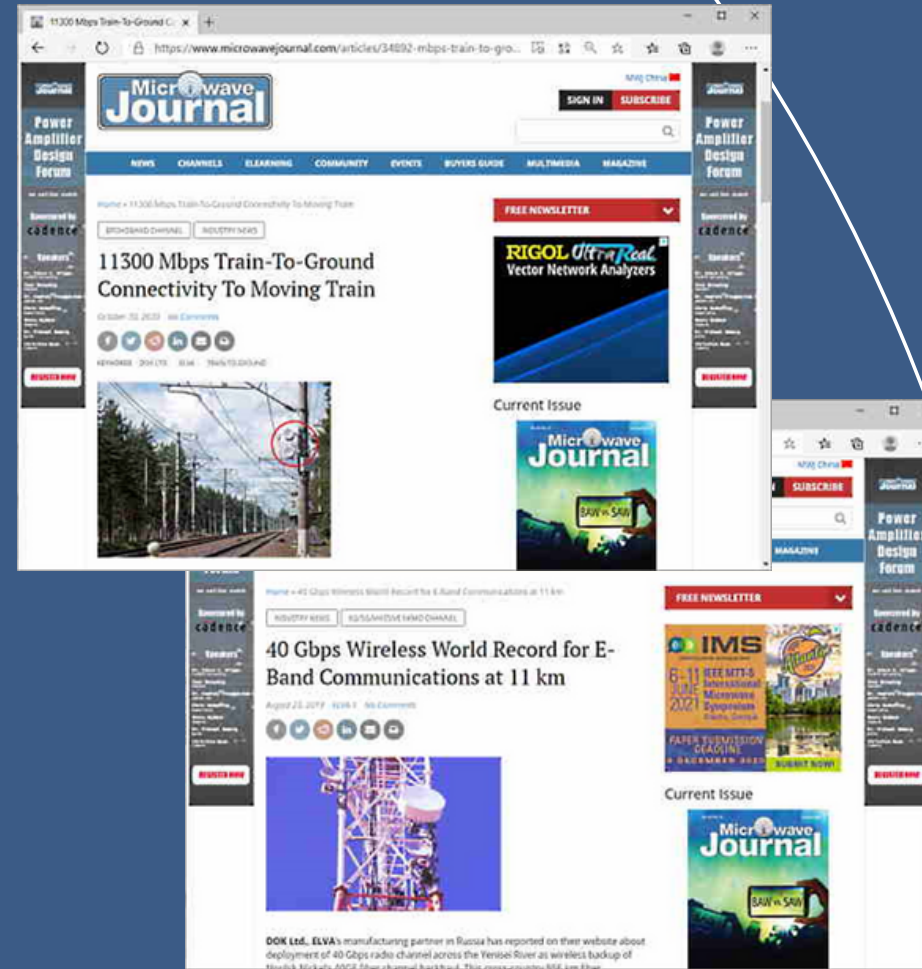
11300 Mbps Train-To-Ground C ×

https://www.microwavejournal.com/articles/34892-mbps-train-to-gro...

Microwave Journal

MWJ China

SIGN IN SUBSCRIBE

NEWS CHANNELS ELEARNING COMMUNITY EVENTS BUYERS GUIDE MULTIMEDIA MAGAZINE

Power Amplifier Design Forum

cadence

REGISTER NOW

Home » 11300 Mbps Train-To-Ground Connectivity To Moving Train

BROADBAND CHANNEL INDUSTRY NEWS

11300 Mbps Train-To-Ground Connectivity To Moving Train

October 30, 2020 No Comments

FREE NEWSLETTER

RIGOL UltraReal Vector Network Analyzers

Current Issue

Microwave Journal

BAW vs SAW

SUBSCRIBE

MAGAZINE

MWJ China

Power Amplifier Design Forum

cadence

REGISTER NOW

Home » 40 Gbps Wireless World Record for E-Band Communications at 11 km

INDUSTRY NEWS 5G/SG/MISSIVE MIMO CHANNEL

40 Gbps Wireless World Record for E-Band Communications at 11 km

August 23, 2019 ELVA-1 No Comments

FREE NEWSLETTER

IMS

6-11 JUNE 2021 IEEE MTT-S International Microwave Symposium

PAPER SUBMISSION DEADLINE

SUBMIT NOW!

Current Issue

Microwave Journal

BAW vs SAW

DOK Ltd., ELVA's manufacturing partner in Russia has reported on their website about deployment of 40 Gbps radio channel across the Yenisei River as wireless backup of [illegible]